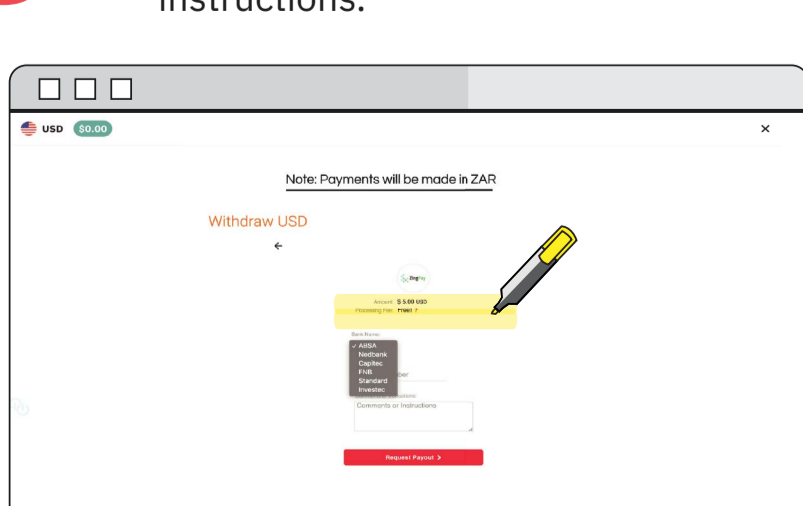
instructions.

USD $0.00

×

Note: Payments will be made in ZAR

Withdraw USD

←

Amount $ 5.00 USD
Processing Fee: Free! ?

Bank Name:
✓ ABSA
Nedbank
Capitec
FNB
Standard
Investec

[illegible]ber

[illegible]

Comments or Instructions

Request Payout >